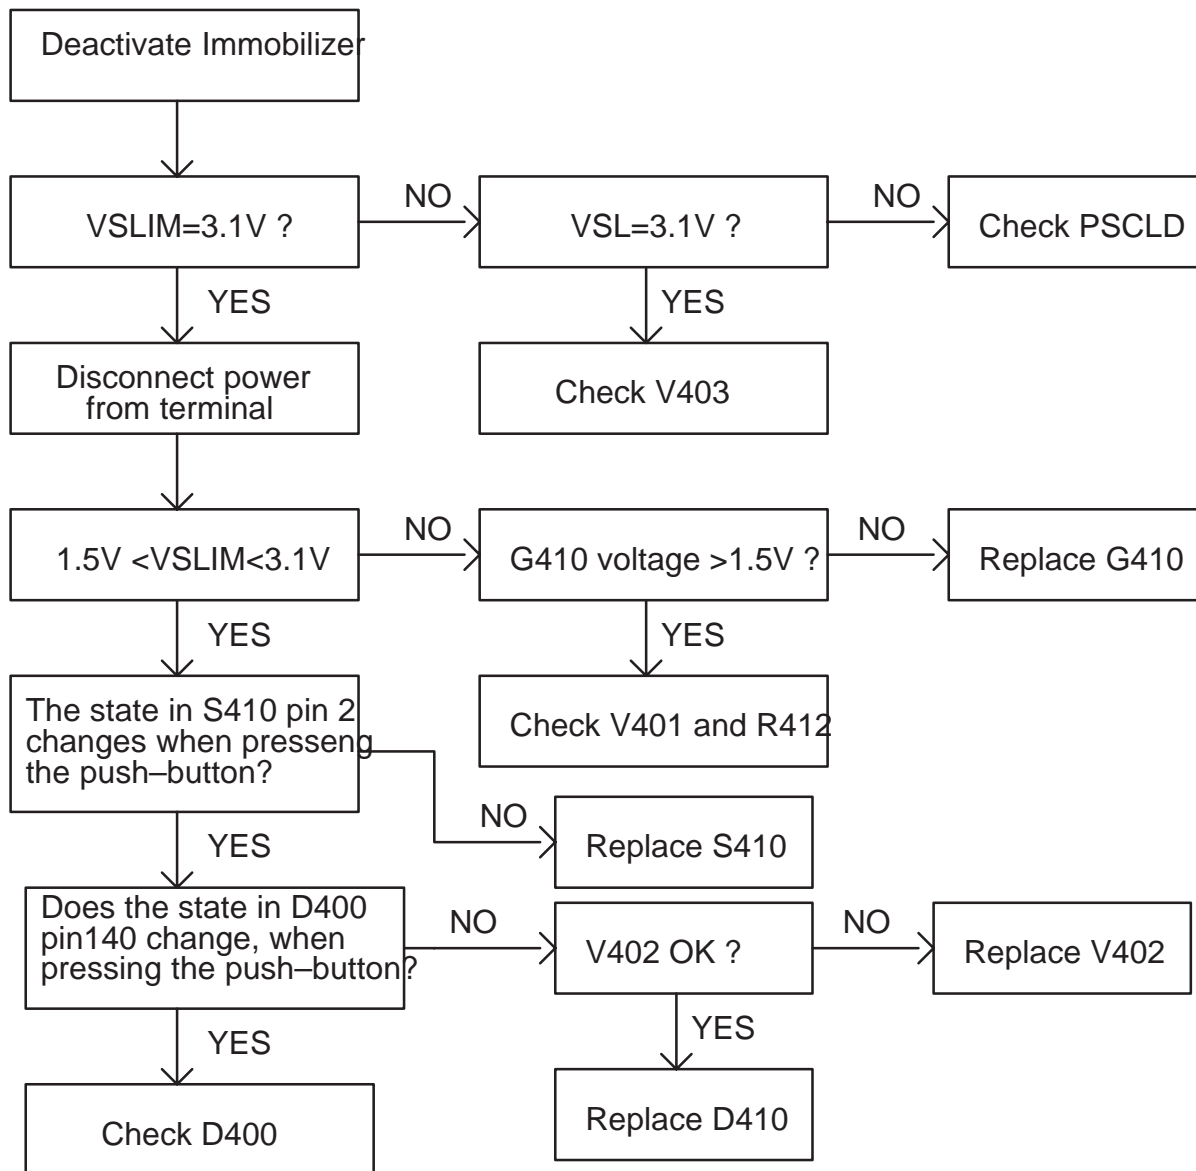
Deactivate Immobilizer

VSLIM=3.1V ?

NO

VSL=3.1V ?

NO

Check PSCLD

YES

YES

Disconnect power from terminal

Check V403

1.5V <VSLIM<3.1V

NO

G410 voltage >1.5V ?

NO

Replace G410

YES

YES

The state in S410 pin 2 changes when presseng the push–button?

Check V401 and R412

NO

Replace S410

YES

Does the state in D400 pin140 change, when pressing the push–button?

NO

V402 OK ?

NO

Replace V402

YES

YES

Check D400

Replace D410